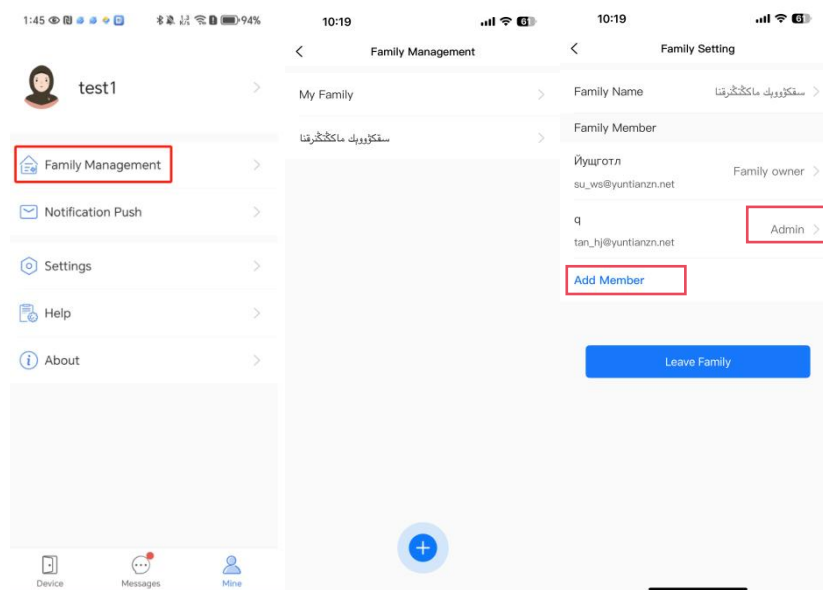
1:45 94%

test1

Family Management

Notification Push

Settings

Help

About

Device

Messages

Mine

10:19

Family Management

My Family

سقكۆووبك ماكڭڭگرقتا

10:19

Family Setting

Family Name

سقكۆووبك ماكڭڭگرقتا

Family Member

Йущготл

su_ws@yuntianzn.net

Family owner

q

tan_hj@yuntianzn.net

Admin

Add Member

Leave Family